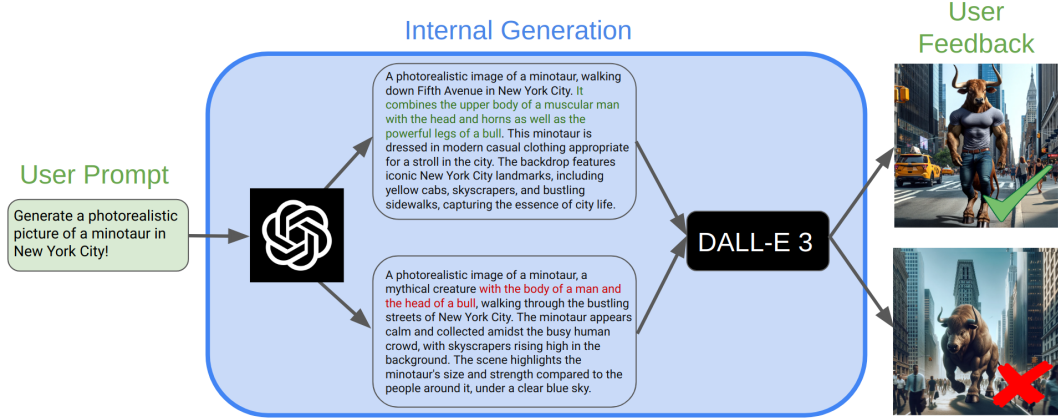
Internal Generation

User Feedback

User Prompt

Generate a photorealistic picture of a minotaur in New York City!

A photorealistic image of a minotaur, walking down Fifth Avenue in New York City. It combines the upper body of a muscular man with the head and horns as well as the powerful legs of a bull. This minotaur is dressed in modern casual clothing appropriate for a stroll in the city. The backdrop features iconic New York City landmarks, including yellow cabs, skyscrapers, and bustling sidewalks, capturing the essence of city life.

A photorealistic image of a minotaur, a mythical creature with the body of a man and the head of a bull, walking through the bustling streets of New York City. The minotaur appears calm and collected amidst the busy human crowd, with skyscrapers rising high in the background. The scene highlights the minotaur's size and strength compared to the people around it, under a clear blue sky.

DALL-E 3